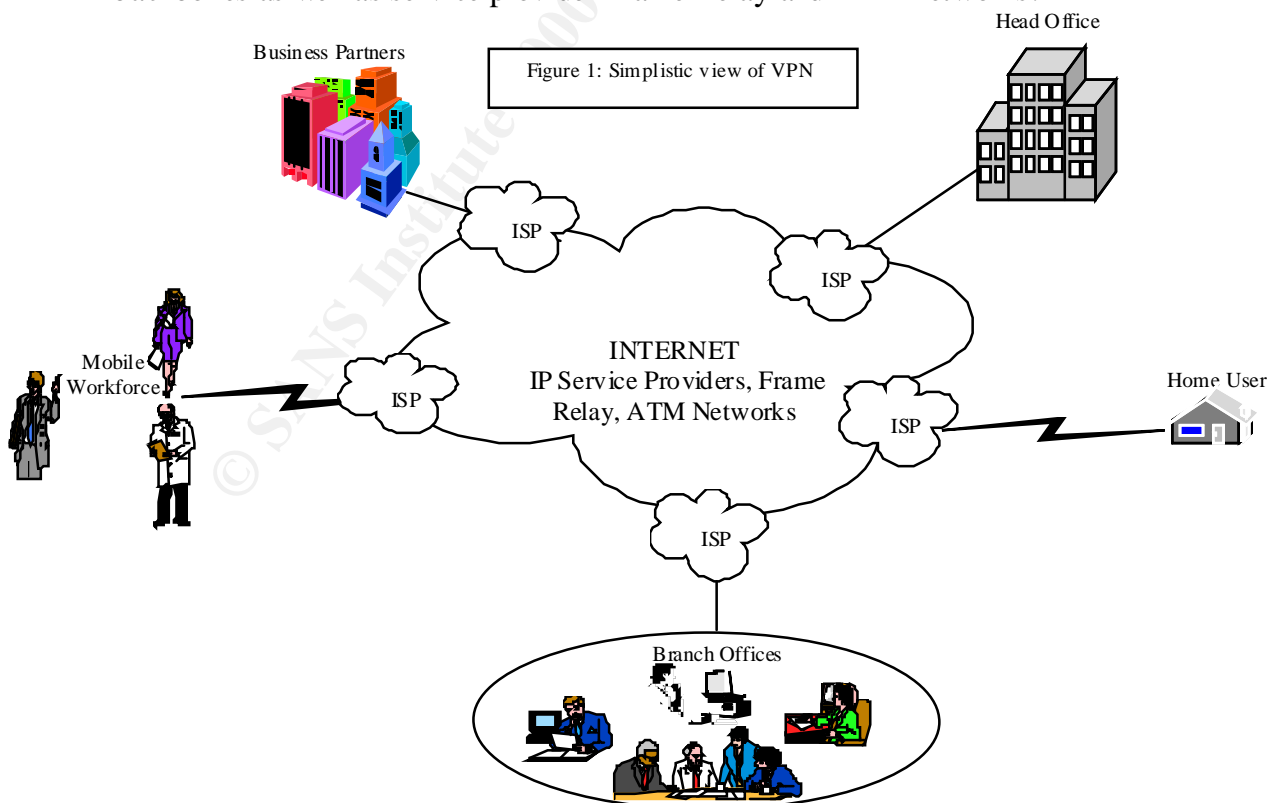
Business Partners

Figure 1: Simplistic view of VPN

Head Office

ISP

ISP

INTERNET
IP Service Providers, Frame Relay, ATM Networks

Mobile Workforce

ISP

ISP

Home User

ISP

Branch Offices

© SANS Institute 200